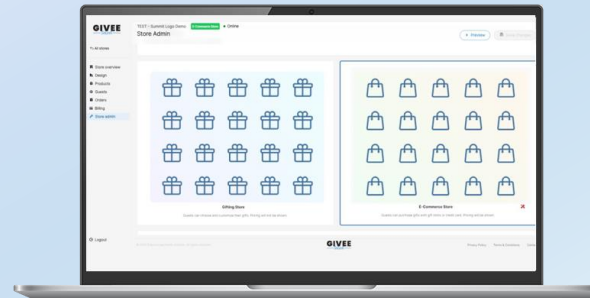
GIVEE

TEST | Summit Logo Demo E-Commerce Store • Online

Store Admin

Preview

All stores

Store overview
Design
Products
Guests
Orders
Billing
Store admin

Gifting Store

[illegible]

E-Commerce Store

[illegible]

Logout

GIVEE

Privacy Policy Terms & Conditions